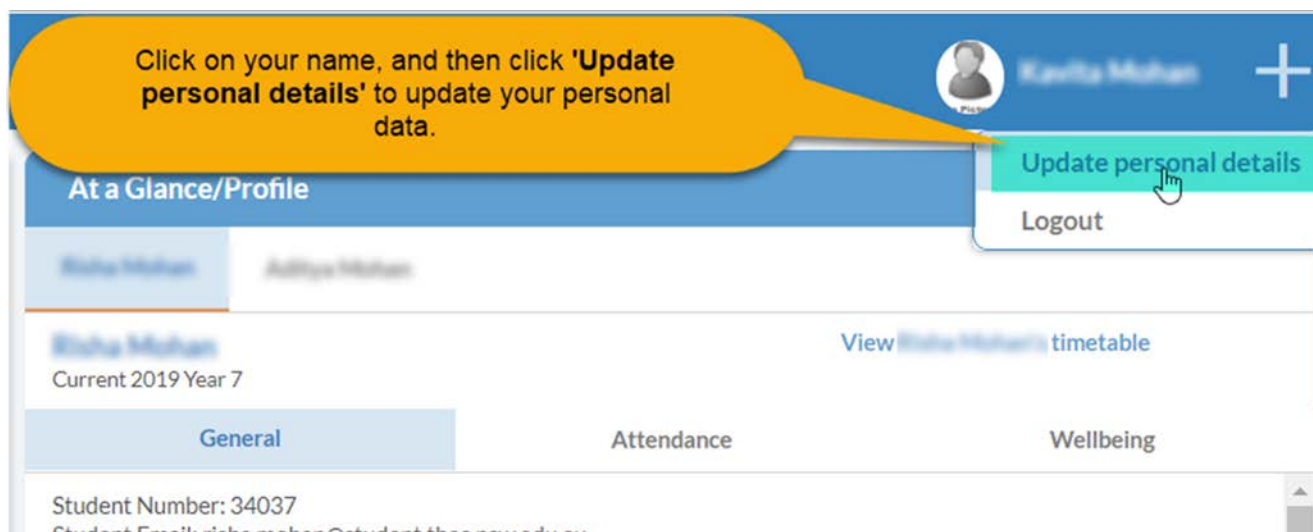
Click on your name, and then click 'Update personal details' to update your personal data.

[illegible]

+

Update personal details

Logout

At a Glance/Profile

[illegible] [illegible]

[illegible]

Current 2019 Year 7

View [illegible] timetable

General

Attendance

Wellbeing

Student Number: 34037

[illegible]